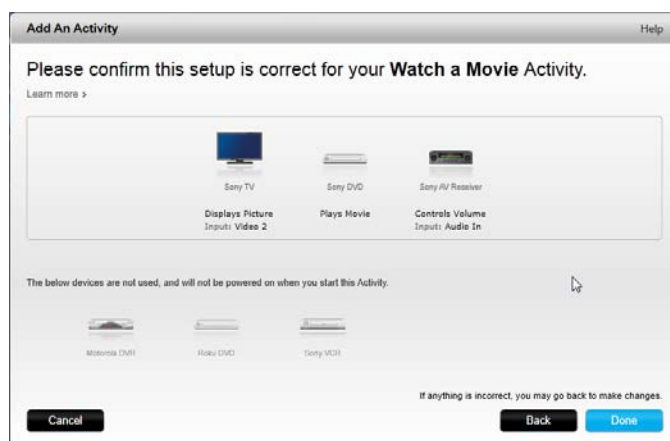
Add An Activity

Help

Please confirm this setup is correct for your **Watch a Movie** Activity.

Learn more >

Sony TV

Displays Picture
Input: Video 2

Sony DVD

Plays Movie

Sony AV Receiver

Controls Volume
Input: Audio In

The below devices are not used, and will not be powered on when you start this Activity.

Motorola DVR

Roku DVD

Sony VCR

If anything is incorrect, you may go back to make changes.

Cancel

Back

Done